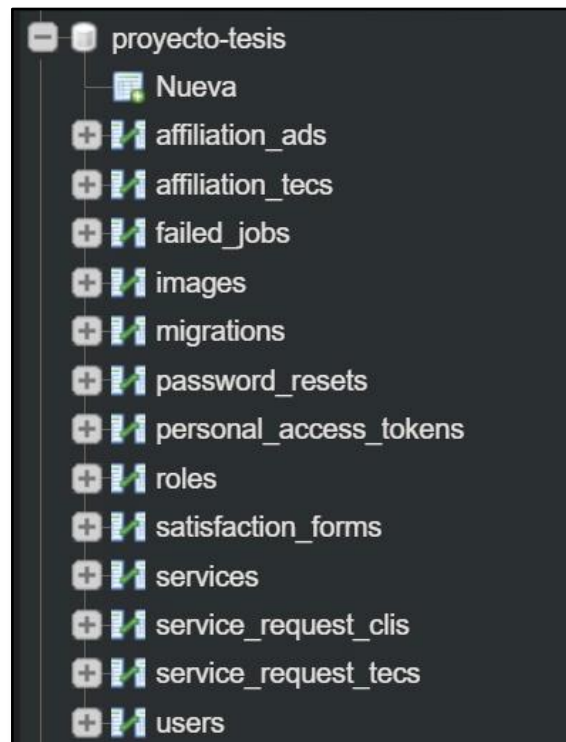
proyecto-tesis
Nueva
affiliation_ads
affiliation_tecs
failed_jobs
images
migrations
password_resets
personal_access_tokens
roles
satisfaction_forms
services
service_request_clis
service_request_tecs
users